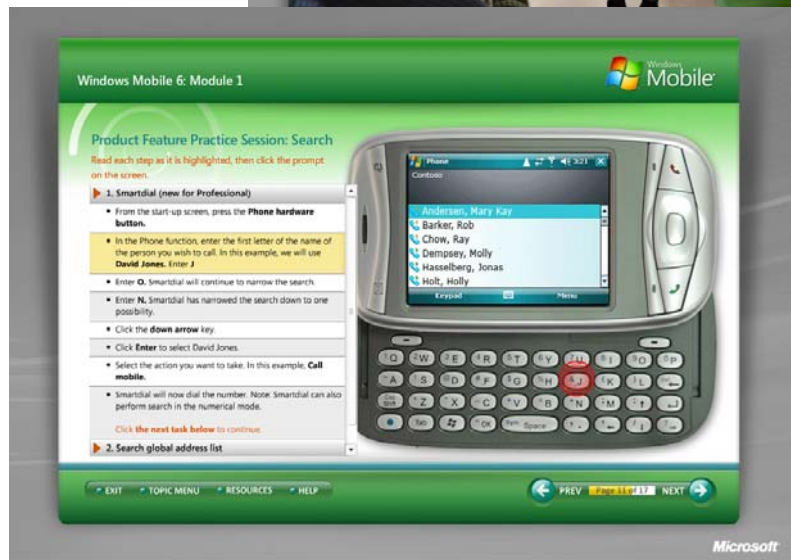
Windows Mobile 6: Module 1

Windows Mobile

Product Feature Practice Session: Search

Read each step as it is highlighted, then click the prompt on the screen.

1. Smartdial (new for Professional)

• From the start-up screen, press the **Phone hardware button.**

• In the Phone function, enter the first letter of the name of the person you wish to call. In this example, we will use **David Jones.** Enter **J**

• Enter **O.** Smartdial will continue to narrow the search.

• Enter **N.** Smartdial has narrowed the search down to one possibility.

• Click the **down arrow** key.

• Click **Enter** to select David Jones.

• Select the action you want to take. In this example, **Call mobile.**

• Smartdial will now dial the number. Note: Smartdial can also perform search in the numerical mode.

Click **the next task below** to continue.

2. Search global address list

Phone
Contoso
Andersen, Mary Kay
Barker, Rob
Chow, Ray
Dempsey, Molly
Hasselberg, Jonas
Holt, Holly
Keypad
Menu

Q W E R T Y U I O P
A S D F G H J K L
Z X C V B N M
Tab OK Space

EXIT TOPIC MENU RESOURCES HELP

PREV Page 11 of 17 NEXT

Microsoft